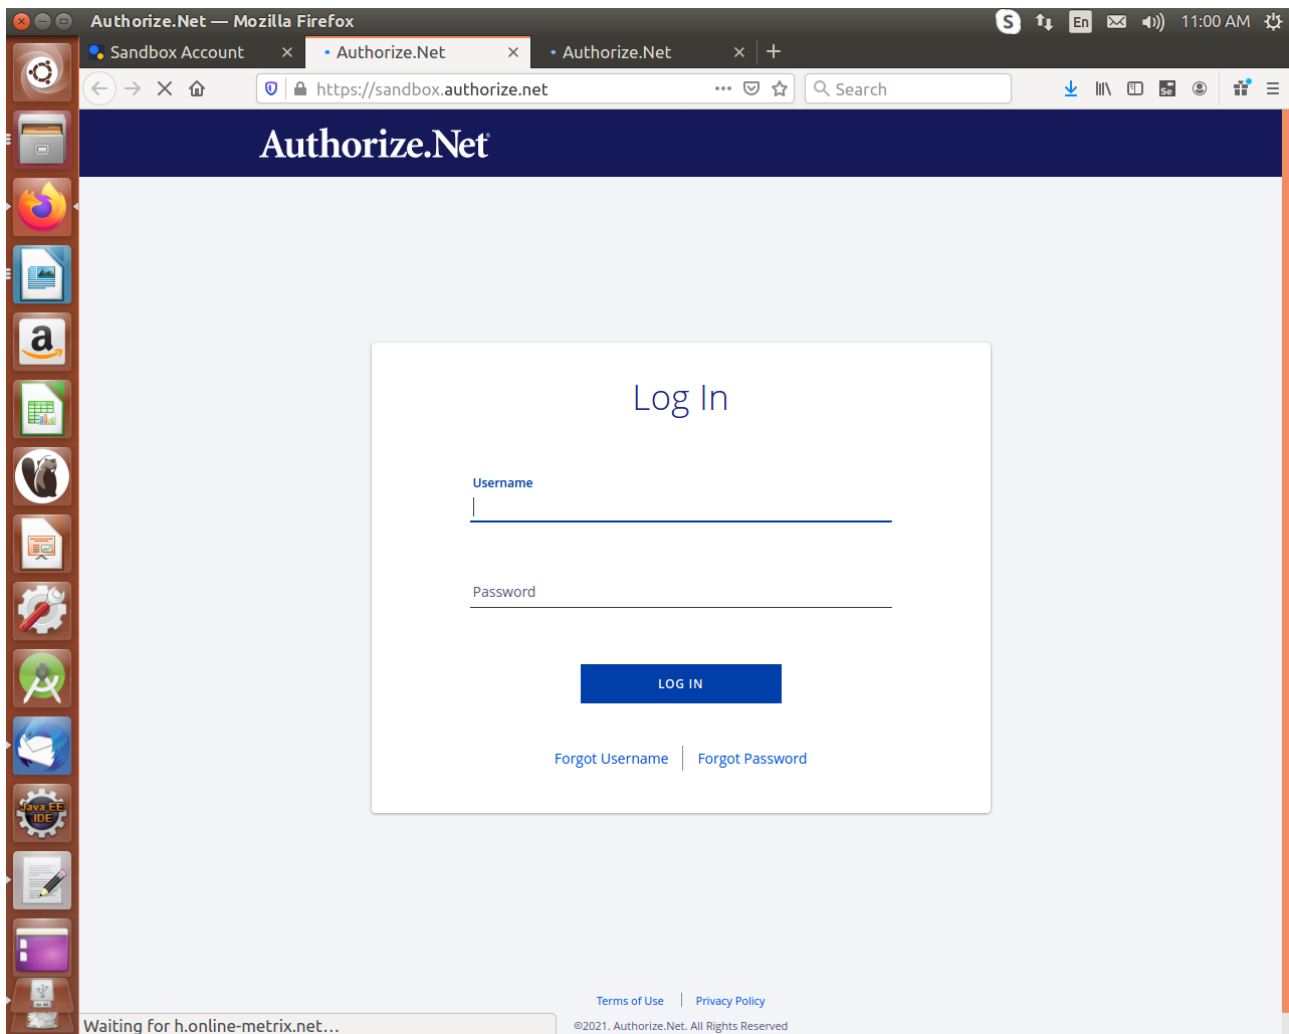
Authorize.Net — Mozilla Firefox

En 11:00 AM

Sandbox Account
Authorize.Net
Authorize.Net

https://sandbox.authorize.net

Search

Java EE IDE

Authorize.Net

Log In

Username

Password

LOG IN

Forgot Username | Forgot Password

Terms of Use | Privacy Policy

©2021. Authorize.Net. All Rights Reserved

Waiting for h.online-metrix.net...